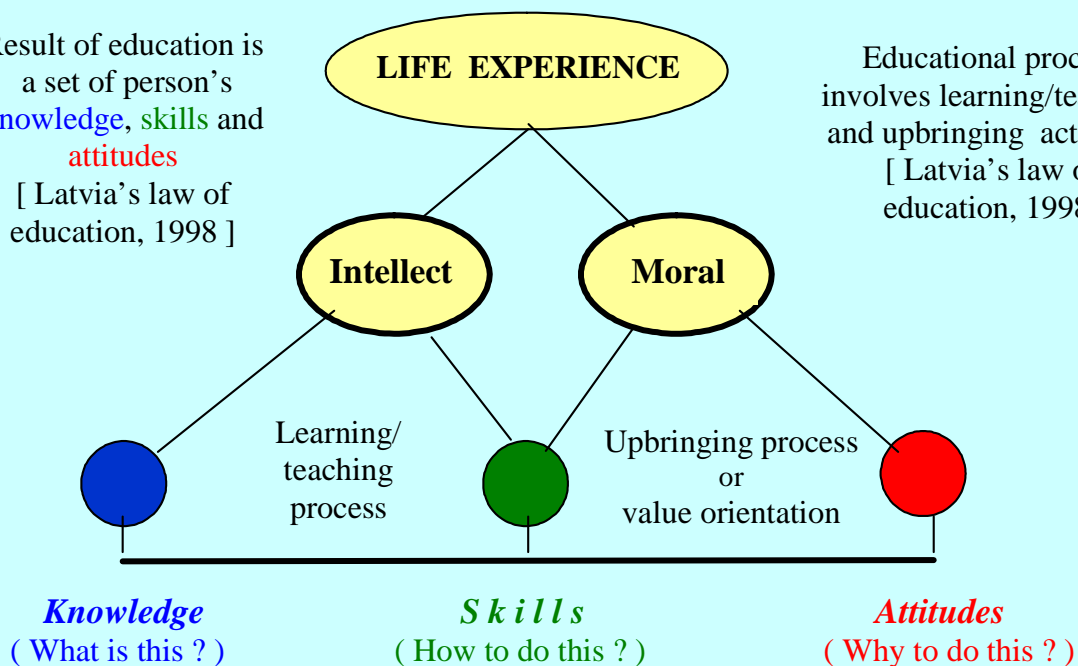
esult of education is a set of person's nowledge, skills and attitudes [ Latvia's law of education, 1998 ]

LIFE EXPERIENCE

Educational proc involves learning/te and upbringing act [ Latvia's law o education, 199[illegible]

Intellect

Moral

Learning/ teaching process

Upbringing process or value orientation

Knowledge
( What is this ? )

S k i l l s
( How to do this ? )

Attitudes
( Why to do this ? )